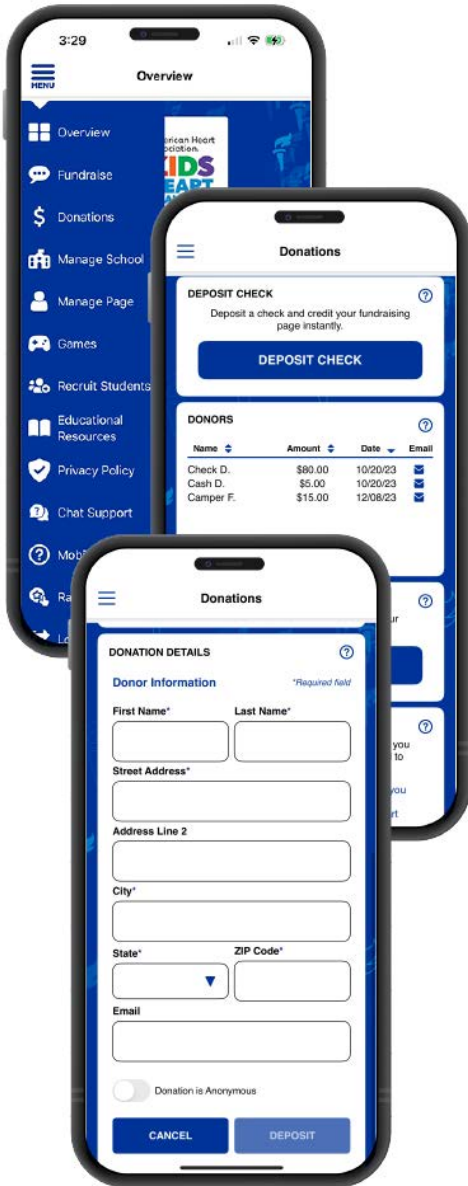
3:29

MENU

Overview

Overview

Fundraise

Donations

Manage School

Manage Page

Games

Recruit Students

Educational Resources

Privacy Policy

Chat Support

Mob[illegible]

Ra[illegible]

Lo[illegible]

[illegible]rican Heart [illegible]ociation.

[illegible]IDS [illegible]EART

Donations

DEPOSIT CHECK

Deposit a check and credit your fundraising page instantly.

DEPOSIT CHECK

DONORS

| Name | Amount | Date | Email |
|---|---|---|---|
| Check D. | \$80.00 | 10/20/23 | |
| Cash D. | \$5.00 | 10/20/23 | |
| Camper F. | \$15.00 | 12/08/23 | |

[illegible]ur

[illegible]you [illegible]to

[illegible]ou

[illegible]rt

Donations

DONATION DETAILS

Donor Information

*Required field

First Name*

Last Name*

Street Address*

Address Line 2

City*

State*

ZIP Code*

Email

Donation is Anonymous

CANCEL

DEPOSIT